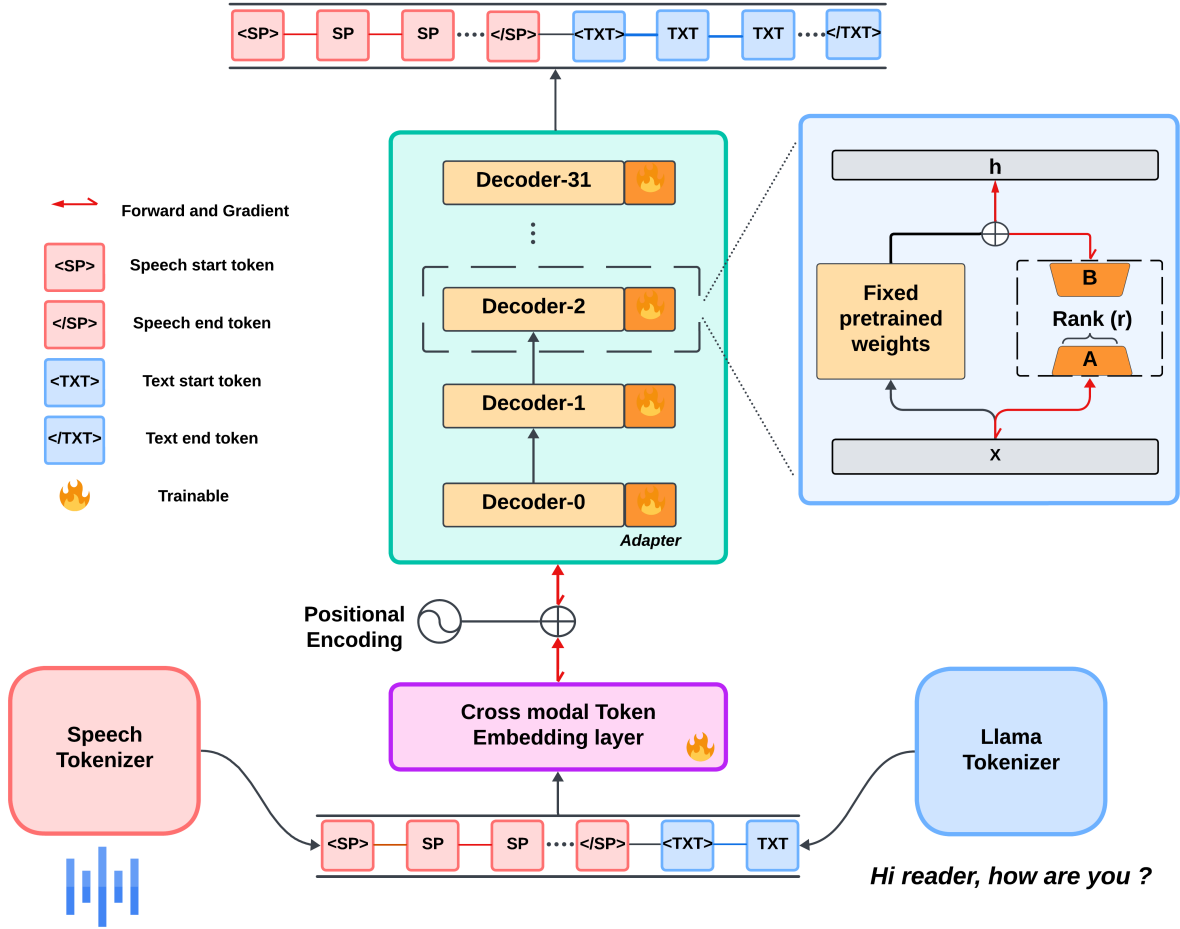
<SP> SP SP .... </SP> <TXT> TXT TXT .... </TXT>

Forward and Gradient

<SP> Speech start token

</SP> Speech end token

<TXT> Text start token

</TXT> Text end token

Trainable

Decoder-31

Decoder-2

Decoder-1

Decoder-0

Adapter

h

Fixed pretrained weights

B

Rank (r)

A

x

Positional Encoding

Speech Tokenizer

Cross modal Token Embedding layer

Llama Tokenizer

<SP> SP SP .... </SP> <TXT> TXT

Hi reader, how are you ?